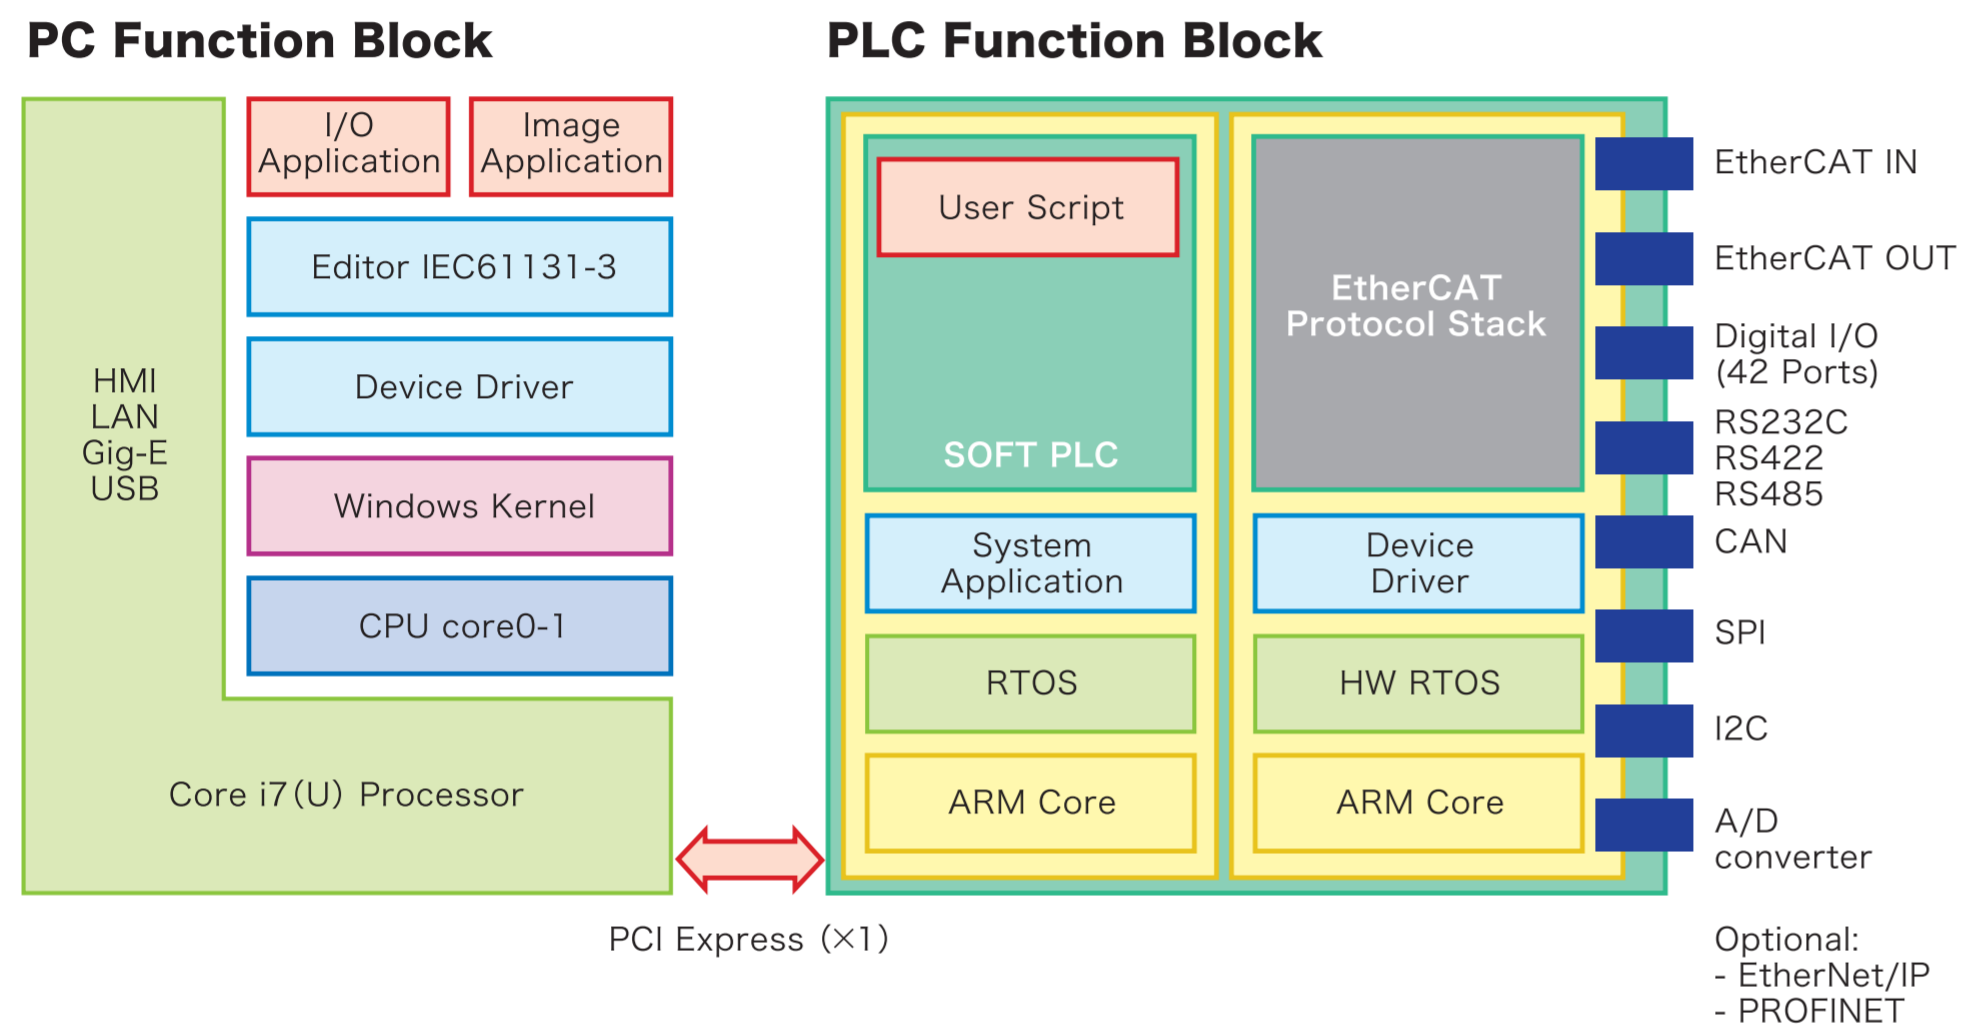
PC Function Block

HMI
LAN
Gig-E
USB

I/O Application

Image Application

Editor IEC61131-3

Device Driver

Windows Kernel

CPU core0-1

Core i7(U) Processor

PCI Express (×1)

PLC Function Block

User Script

SOFT PLC

System Application

RTOS

ARM Core

EtherCAT Protocol Stack

Device Driver

HW RTOS

ARM Core

EtherCAT IN

EtherCAT OUT

Digital I/O
(42 Ports)

RS232C
RS422
RS485

CAN

SPI

I2C

A/D
converter

Optional:
- EtherNet/IP
- PROFINET